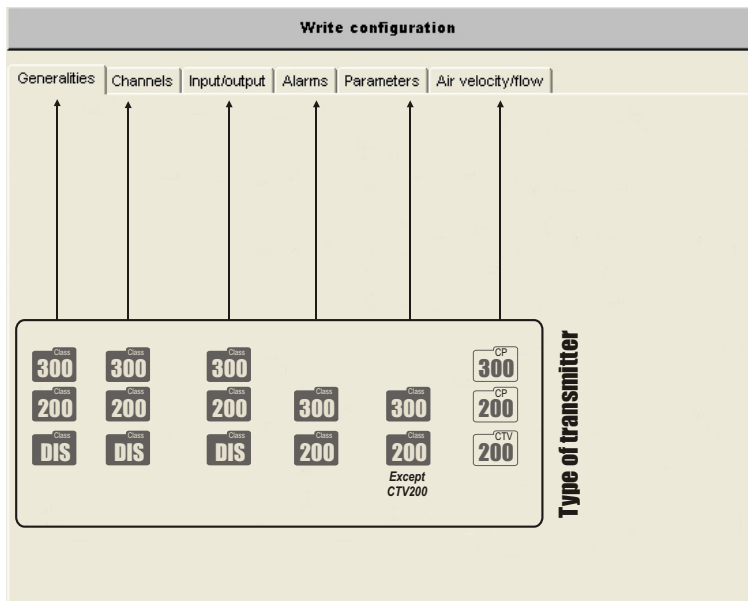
Write configuration

Generalities | Channels | Input/output | Alarms | Parameters | Air velocity/flow

Class 300
Class 200
Class DIS

Class 300
Class 200
Class DIS

Class 300
Class 200
Class DIS

Class 300
Class 200

Class 300
Class 200
Except CTV200

CP 300
CP 200
CTV 200

Type of transmitter